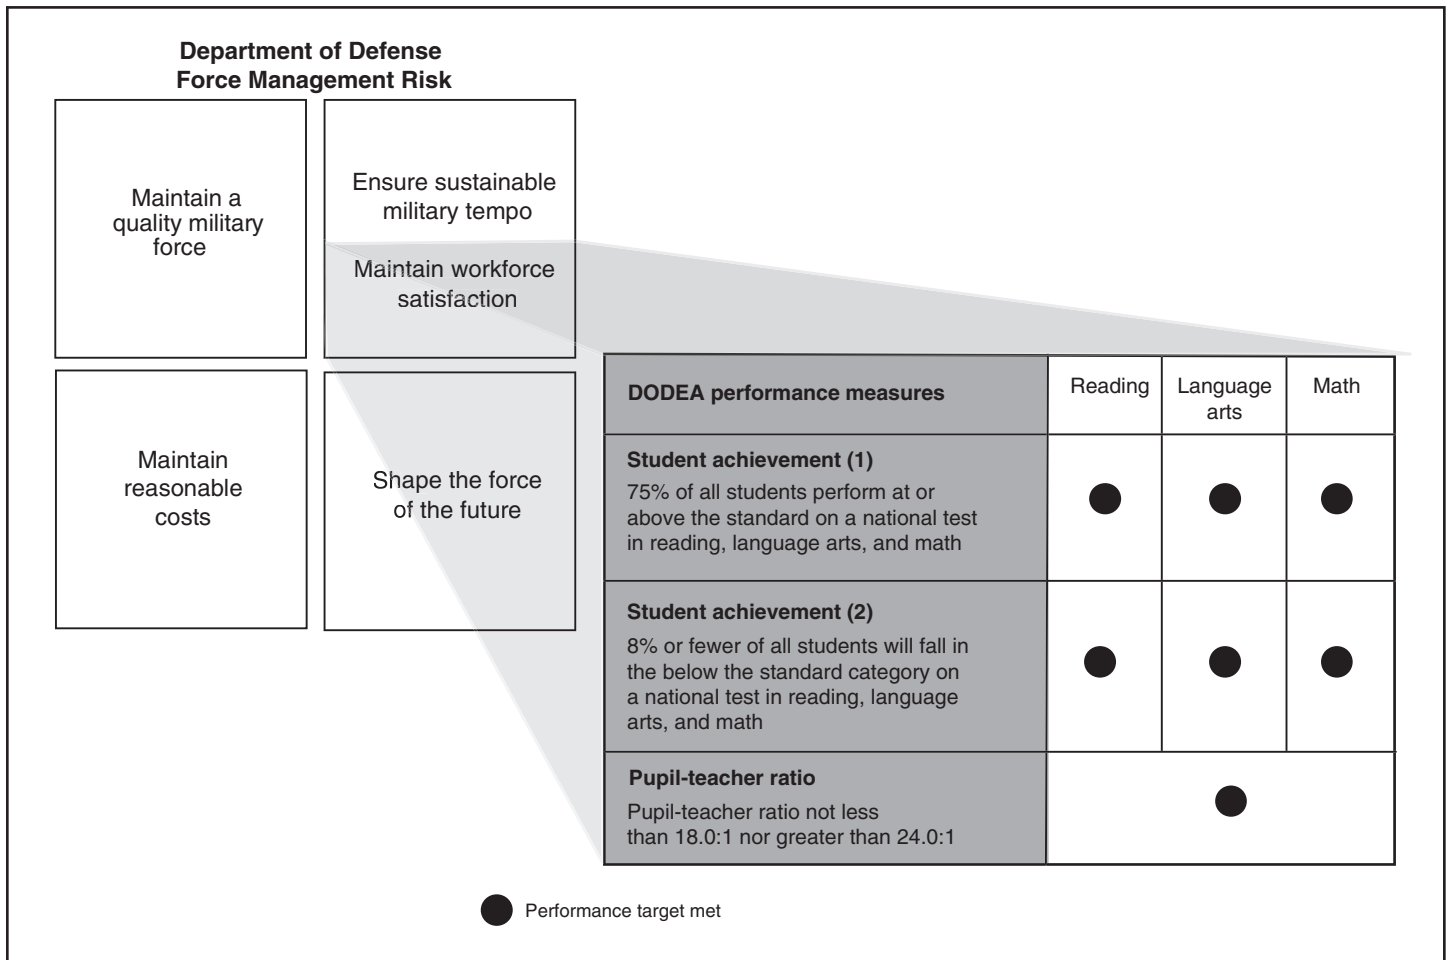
Department of Defense
Force Management Risk

Maintain a quality military force

Ensure sustainable military tempo

Maintain workforce satisfaction

Maintain reasonable costs

Shape the force of the future

| DODEA performance measures | Reading | Language arts | Math |
|---|---|---|---|
| **Student achievement (1)** 75% of all students perform at or above the standard on a national test in reading, language arts, and math | ● | ● | ● |
| **Student achievement (2)** 8% or fewer of all students will fall in the below the standard category on a national test in reading, language arts, and math | ● | ● | ● |
| **Pupil-teacher ratio** Pupil-teacher ratio not less than 18.0:1 nor greater than 24.0:1 | ● | | |

● Performance target met